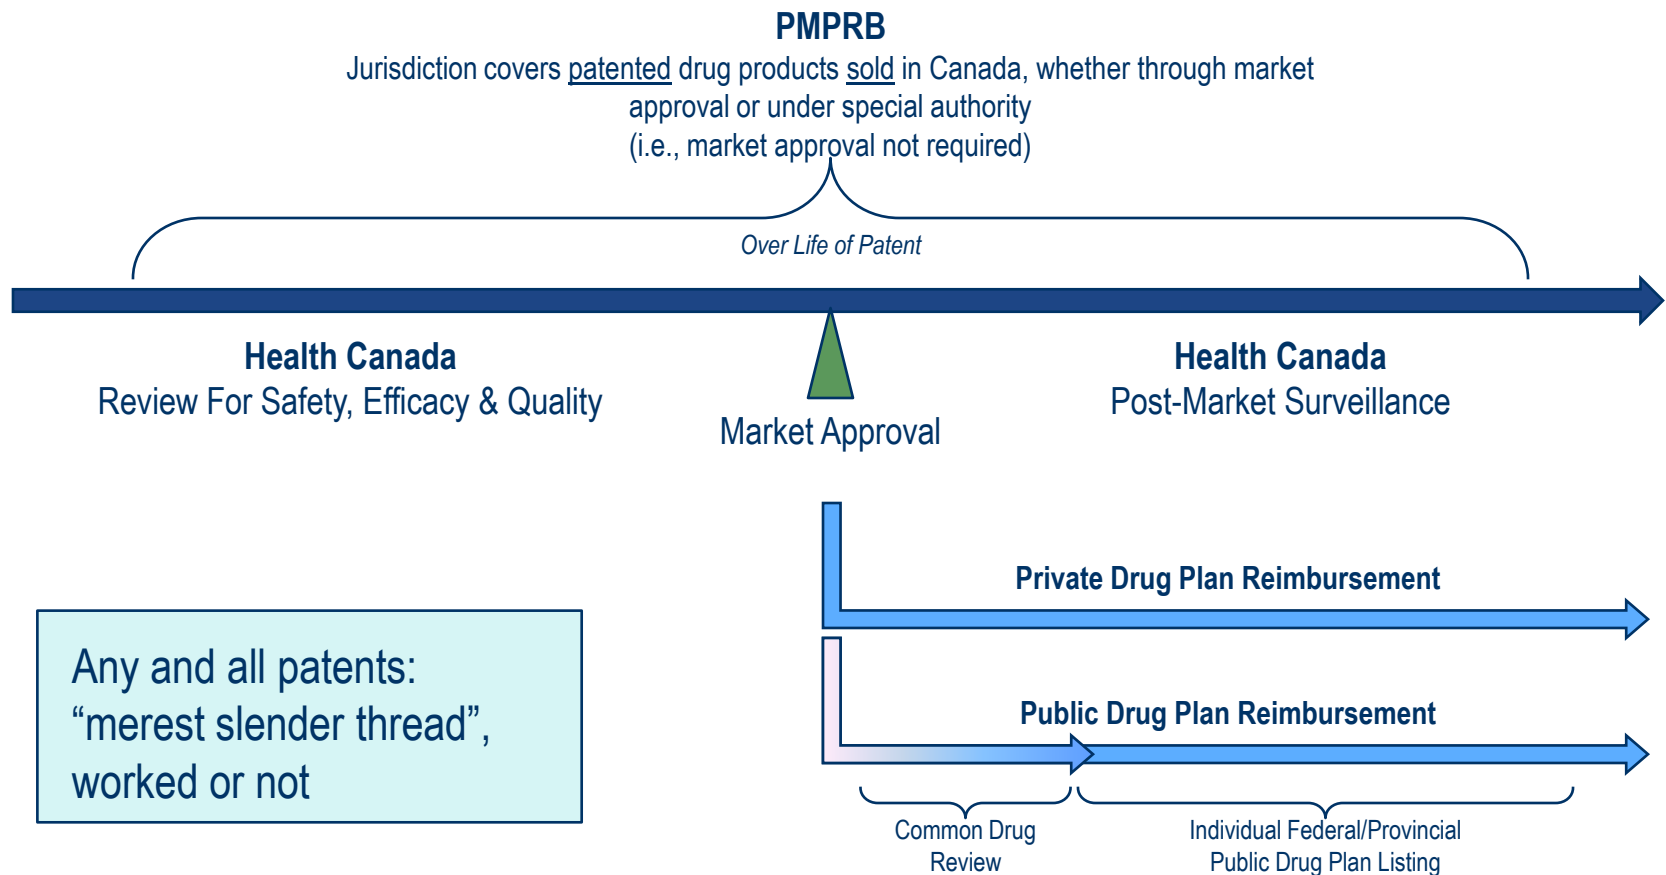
PMPRB
Jurisdiction covers patented drug products sold in Canada, whether through market approval or under special authority
(i.e., market approval not required)

Over Life of Patent

Health Canada
Review For Safety, Efficacy & Quality

Market Approval

Health Canada
Post-Market Surveillance

Private Drug Plan Reimbursement

Public Drug Plan Reimbursement

Any and all patents:
“merest slender thread”,
worked or not

Common Drug Review

Individual Federal/Provincial Public Drug Plan Listing